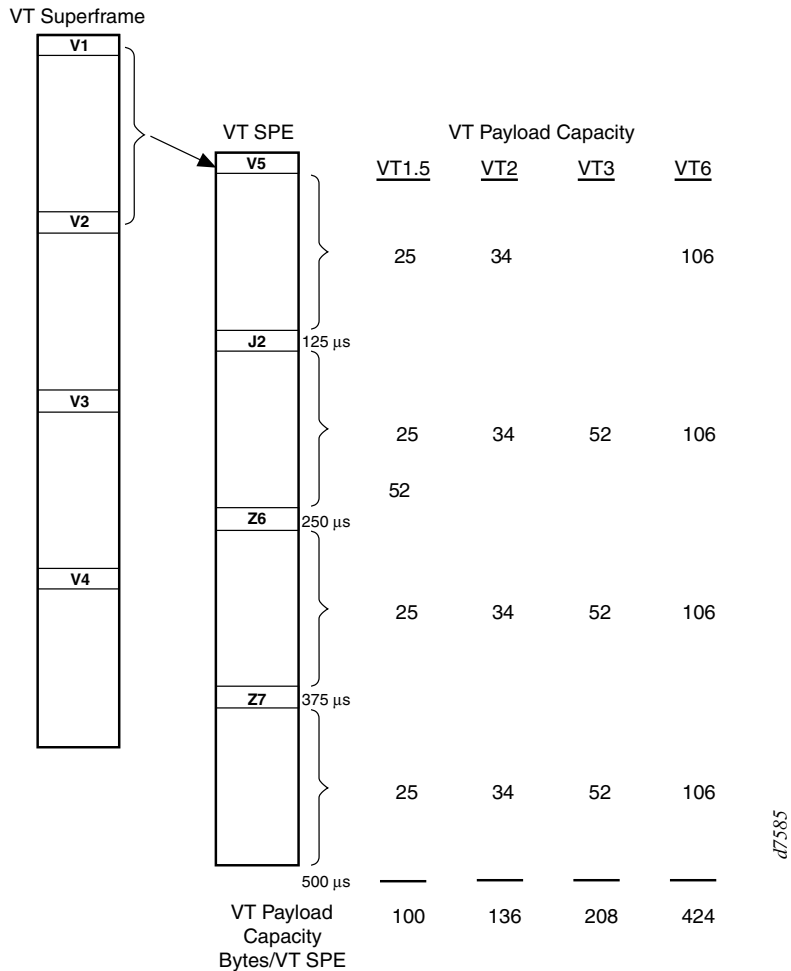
VT Superframe

V1

V2

V3

V4

VT SPE

V5

J2

Z6

Z7

125 µs

250 µs

375 µs

500 µs

VT Payload Capacity

| VT1.5 | VT2 | VT3 | VT6 |
|---|---|---|---|
| 25 | 34 | | 106 |
| 25 | 34 | 52 | 106 |
| 52 | | | |
| 25 | 34 | 52 | 106 |
| 25 | 34 | 52 | 106 |

VT Payload Capacity Bytes/VT SPE

| 100 | 136 | 208 | 424 |
|---|---|---|---|

d7585